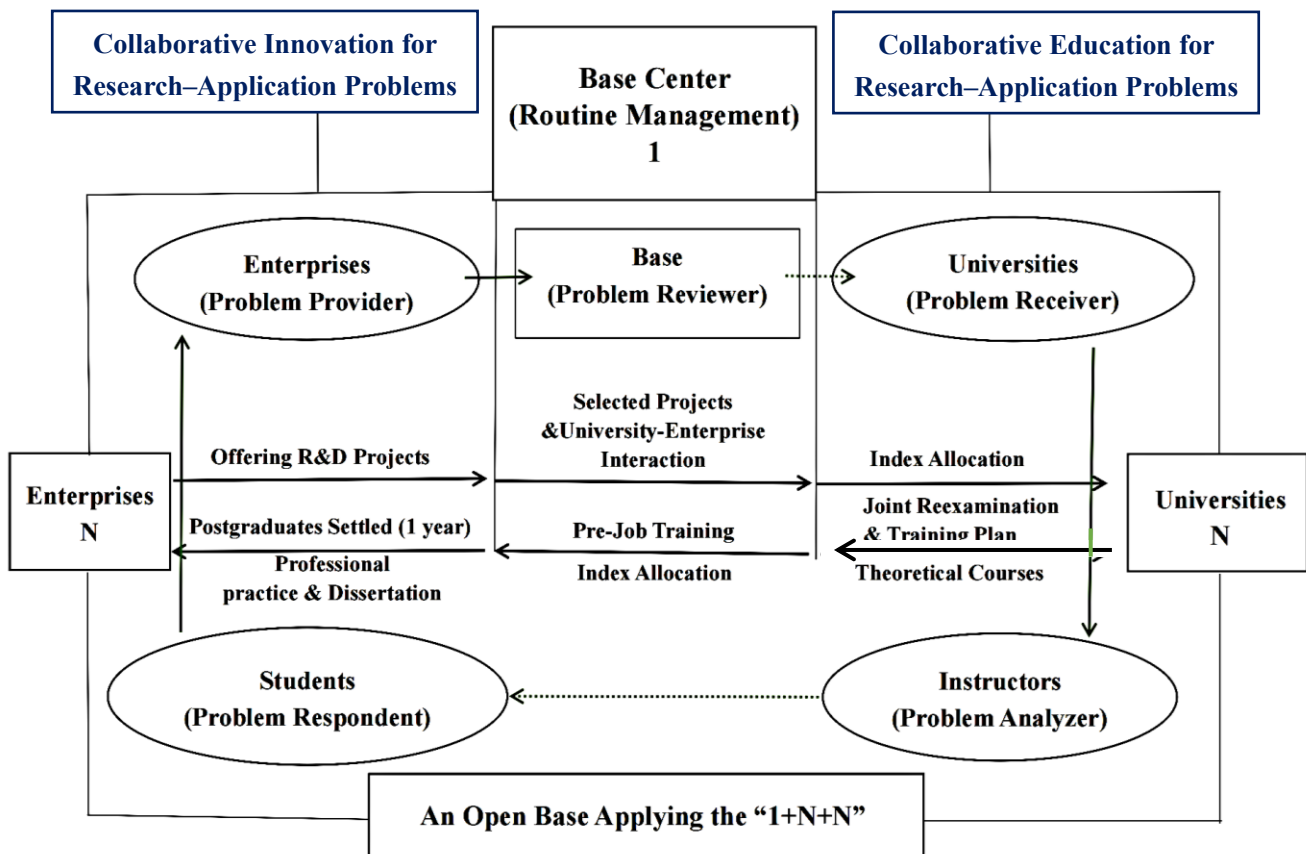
Collaborative Innovation for Research–Application Problems

Base Center (Routine Management) 1

Collaborative Education for Research–Application Problems

Enterprises (Problem Provider)

Base (Problem Reviewer)

Universities (Problem Receiver)

Selected Projects &University-Enterprise Interaction

Offering R&D Projects

Index Allocation

Enterprises N

Universities N

Joint Reexamination & Training Plan

Postgraduates Settled (1 year)

Pre-Job Training

Professional practice & Dissertation

Index Allocation

Theoretical Courses

Students (Problem Respondent)

Instructors (Problem Analyzer)

An Open Base Applying the “1+N+N”